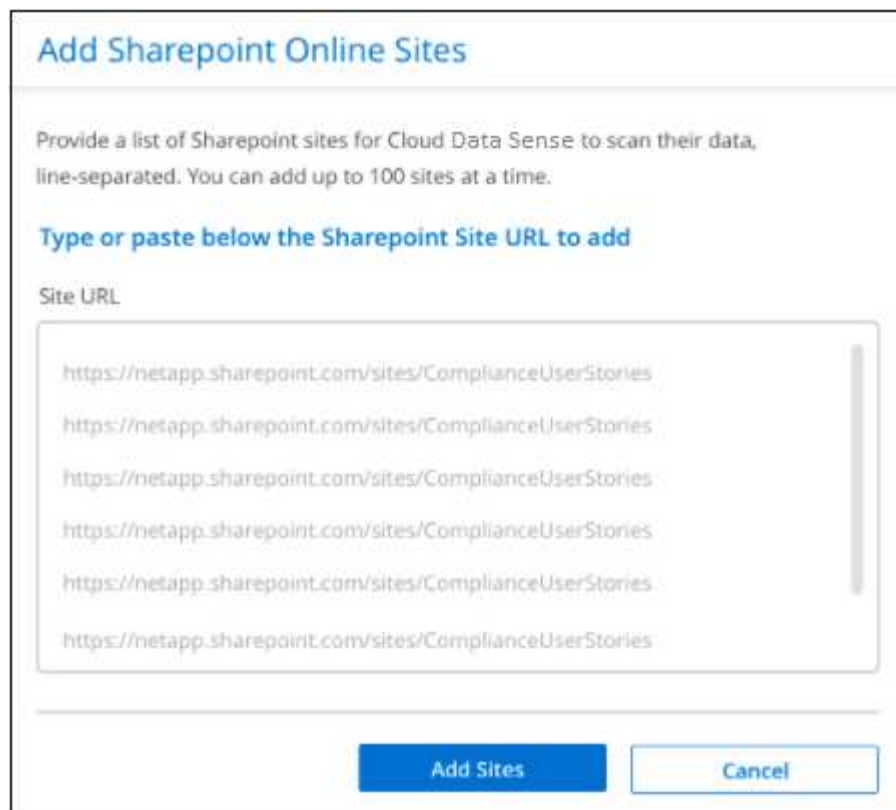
Add Sharepoint Online Sites

Provide a list of Sharepoint sites for Cloud Data Sense to scan their data, line-separated. You can add up to 100 sites at a time.

Type or paste below the Sharepoint Site URL to add

Site URL

https://netapp.sharepoint.com/sites/ComplianceUserStories

https://netapp.sharepoint.com/sites/ComplianceUserStories

https://netapp.sharepoint.com/sites/ComplianceUserStories

https://netapp.sharepoint.com/sites/ComplianceUserStories

https://netapp.sharepoint.com/sites/ComplianceUserStories

https://netapp.sharepoint.com/sites/ComplianceUserStories

Add Sites

Cancel